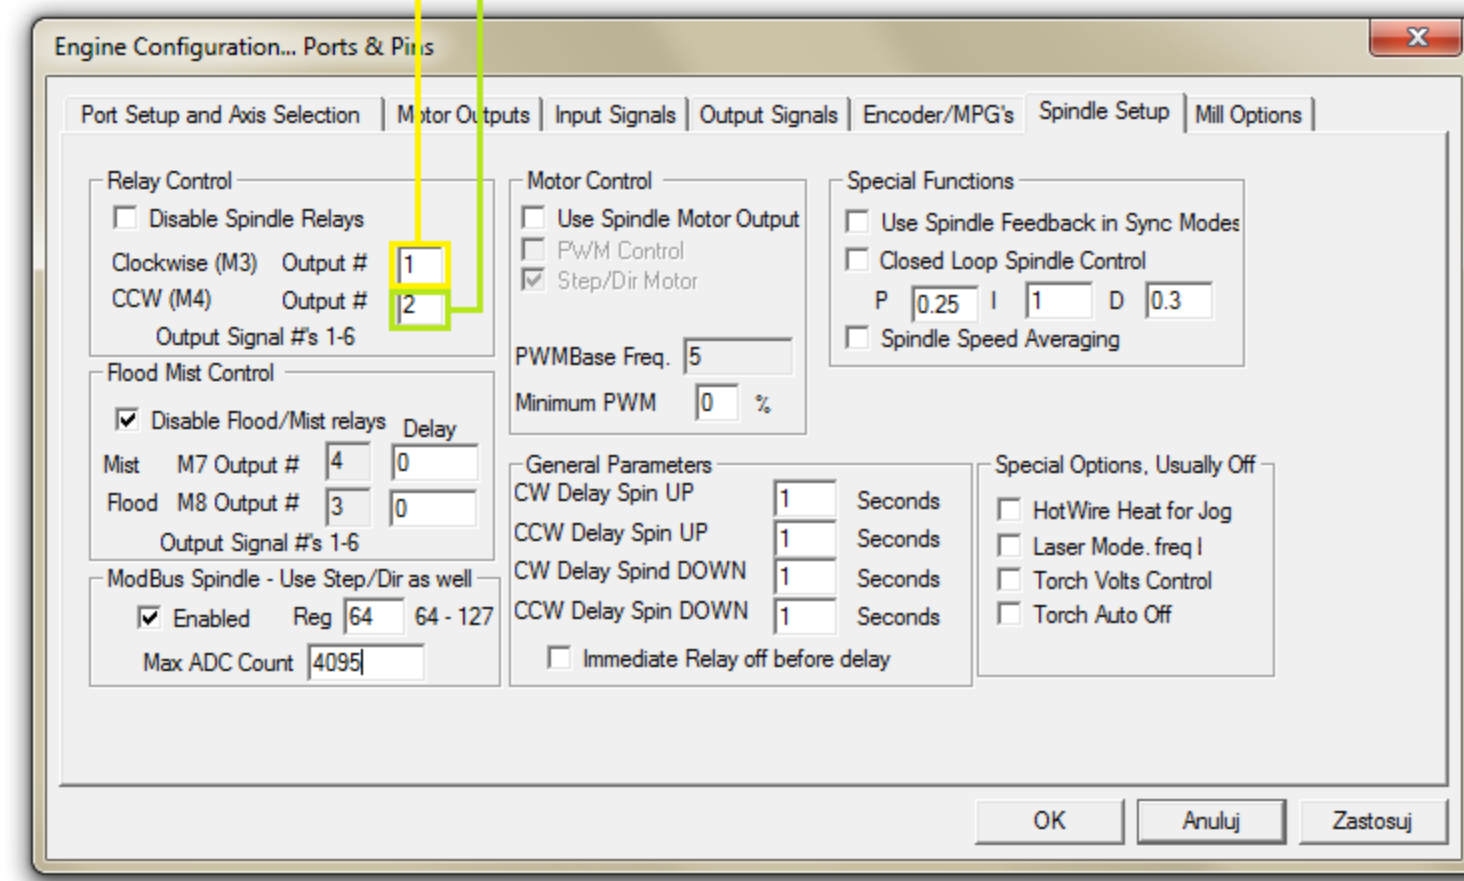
Engine Configuration... Ports & Pins

Port Setup and Axis Selection | Motor Outputs | Input Signals | Output Signals | Encoder/MPG's | Spindle Setup | Mill Options

Relay Control
Disable Spindle Relays
Clockwise (M3) Output # 1
CCW (M4) Output # 2
Output Signal #'s 1-6

Flood Mist Control
Disable Flood/Mist relays Delay
Mist M7 Output # 4 0
Flood M8 Output # 3 0
Output Signal #'s 1-6

ModBus Spindle - Use Step/Dir as well
Enabled Reg 64 64 - 127
Max ADC Count 4095

Motor Control
Use Spindle Motor Output
PWM Control
Step/Dir Motor
PWMBase Freq. 5
Minimum PWM 0 %

General Parameters
CW Delay Spin UP 1 Seconds
CCW Delay Spin UP 1 Seconds
CW Delay Spind DOWN 1 Seconds
CCW Delay Spin DOWN 1 Seconds
Immediate Relay off before delay

Special Functions
Use Spindle Feedback in Sync Modes
Closed Loop Spindle Control
P 0.25 I 1 D 0.3
Spindle Speed Averaging

Special Options, Usually Off
HotWire Heat for Jog
Laser Mode. freq
Torch Volts Control
Torch Auto Off

OK Anuluj Zastosuj